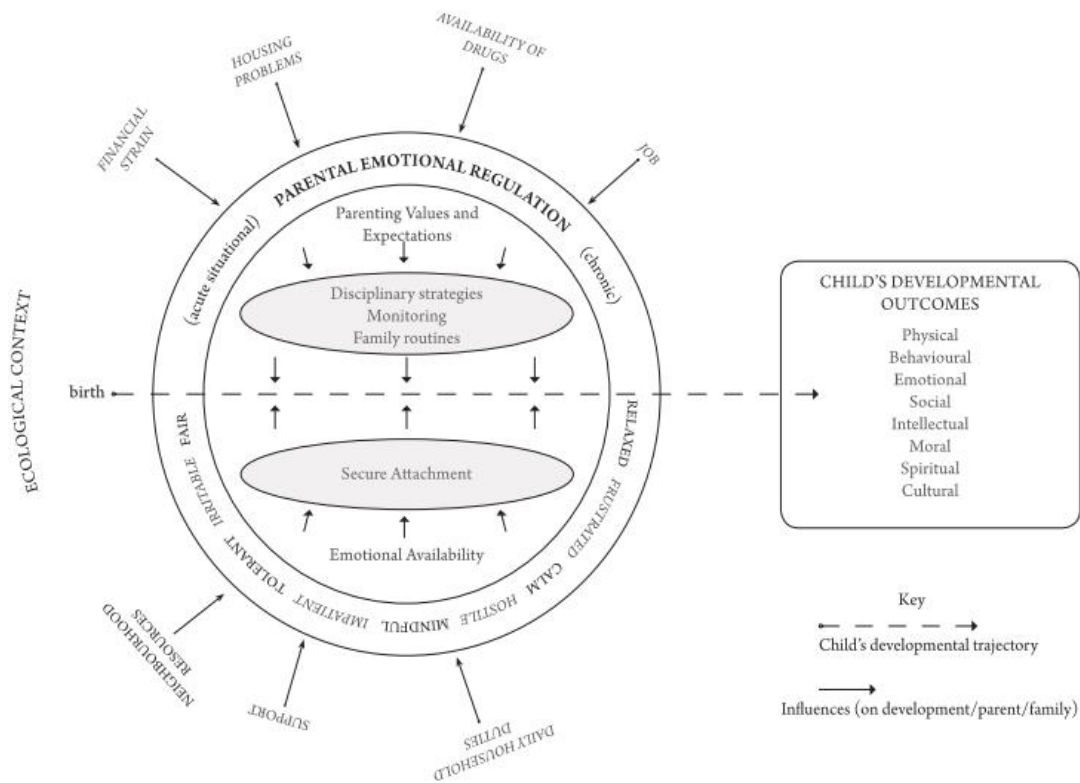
ECOLOGICAL CONTEXT

FINANCIAL STRAIN

HOUSING PROBLEMS

AVAILABILITY OF DRUGS

JOB

PARENTAL EMOTIONAL REGULATION

(acute situational)

(chronic)

Parenting Values and Expectations

Disciplinary strategies
Monitoring
Family routines

birth

Secure Attachment

Emotional Availability

FAIR IRRITABLE TOLERANT IMPATIENT MINDFUL HOSTILE CALM FRUSTRATED RELAXED

NEIGHBOURHOOD RESOURCES

SUPPORT

DAILY HOUSEHOLD DUTIES

CHILD'S DEVELOPMENTAL OUTCOMES

Physical
Behavioural
Emotional
Social
Intellectual
Moral
Spiritual
Cultural

Key

Child's developmental trajectory

Influences (on development/parent/family)